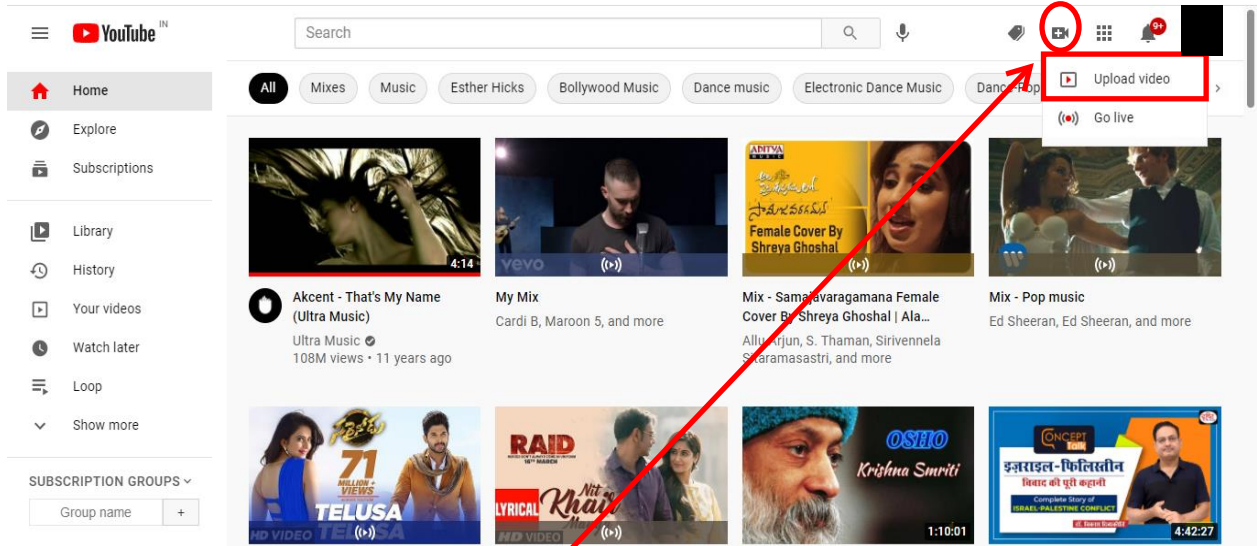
YouTube IN

Search

9+

Home
Explore
Subscriptions

Library
History
Your videos
Watch later
Loop
Show more

SUBSCRIPTION GROUPS
Group name
+

All
Mixes
Music
Esther Hicks
Bollywood Music
Dance music
Electronic Dance Music
Dance-Pop

Upload video
Go live

4:14
Akcent - That's My Name (Ultra Music)
Ultra Music
108M views • 11 years ago

vevo
My Mix
Cardi B, Maroon 5, and more

ADITYA MUSIC
Female Cover By Shreya Ghoshal
Mix - Samajavaragamana Female Cover By Shreya Ghoshal | Ala...
Allu Arjun, S. Thaman, Sirivennela Sitaramasastri, and more

Mix - Pop music
Ed Sheeran, Ed Sheeran, and more

71 MILLION+ VIEWS
TELUSA
HD VIDEO

RAID
LYRICAL
Nit Khair Manga
HD VIDEO

OSHO
Krishna Smriti
1:10:01

CONCEPT TALK
इज़राइल-फिलिस्तीन
विवाद की पूरी कहानी
Complete Story of ISRAEL-PALESTINE CONFLICT
4:42:27